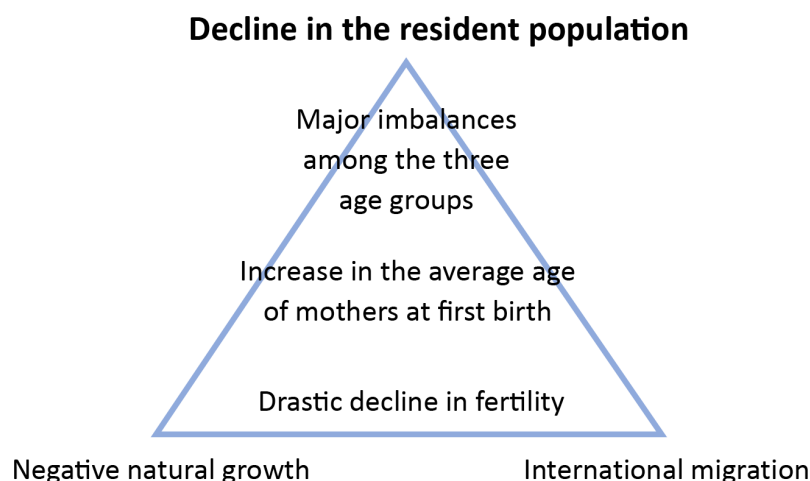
Decline in the resident population

Major imbalances among the three age groups

Increase in the average age of mothers at first birth

Drastic decline in fertility

Negative natural growth

International migration